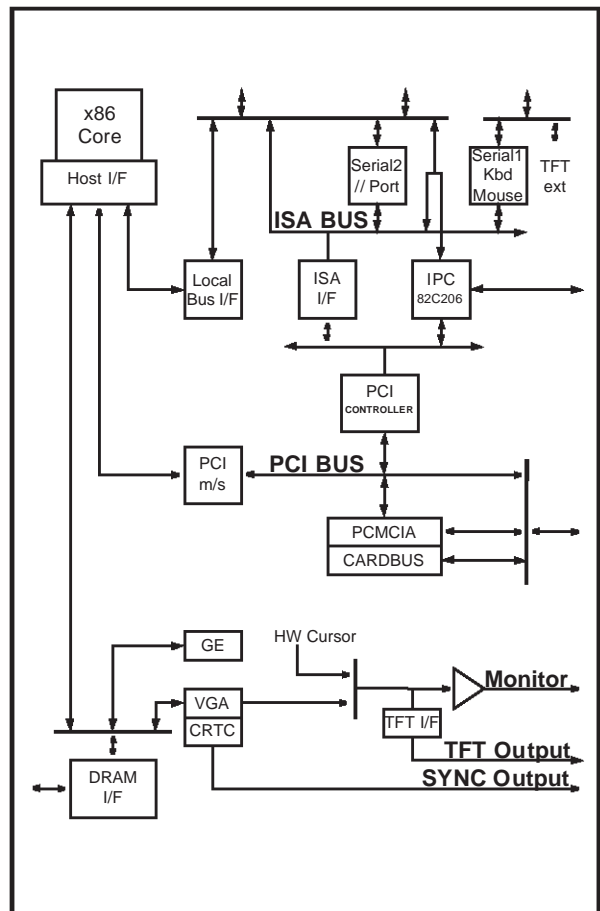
x86 Core
Host I/F
Serial2 // Port
Serial1 Kbd Mouse
TFT ext
ISA BUS
Local Bus I/F
ISA I/F
IPC 82C206
PCI CONTROLLER
PCI m/s
PCI BUS
PCMCIA
CARDBUS
GE
HW Cursor
Monitor
VGA
CRTC
TFT I/F
TFT Output
SYNC Output
DRAM I/F